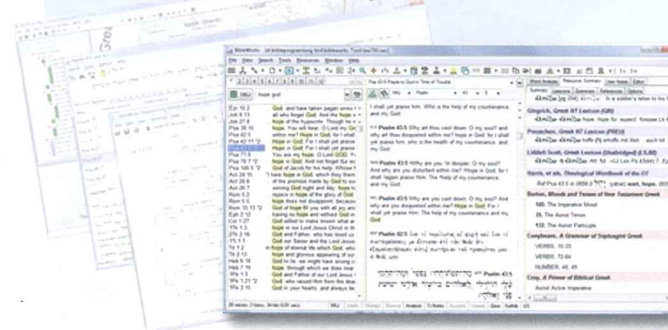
BibleWorks

File Edit Search Tools Resources Window Help

NKJ hope god

Ezr 10:2 God, and have taken pagan wives
Job 13:15 all who forget God, And the hope
Psa 27:8 Hope of the hypocrite. Though he
Psa 39:7 hope. You will hear, O Lord my God
Psa 42:5 within me? Hope in God, for I shall
Psa 42:11 Hope in God; For I shall yet praise
Psa 43:5 Hope in God; For I shall yet praise
Psa 71:5 You are my hope, O Lord GOD; You
Psa 78:7 hope in God, And not forget the works
Psa 146:5 God of Jacob for his help, Whose hope
Jer 14:8 hope of Israel, his Savior in time
Act 24:15 hope in God, which they themselves
Act 26:6 of the promise made by God to our
Act 26:7 serving God night and day, hope to
Rom 5:2 rejoice in hope of the glory of God
Rom 5:5 hope does not disappoint, because
Rom 15:13 God of hope fill you with all joy and
Eph 2:12 having no hope and without God in
Col 1:27 God willed to make known what are
1Ti 1:1 hope in our Lord Jesus Christ in the
1Ti 4:10 God and Father, who has loved us
1Ti 5:5 God our Savior and the Lord Jesus
Tit 1:2 in hope of eternal life which God
Tit 2:13 hope and glorious appearing of our
Heb 6:18 God to lie, we might have strong
Heb 7:19 hope, through which we draw near
1Pe 1:3 God and Father of our Lord Jesus
1Pe 1:21 God, who raised Him from the dead
1Pe 3:15 God in your hearts, and always be

Psa 43:5 Prayer to God in Time of Trouble

I shall yet praise him, Who is the help of my countenance and my God.

NKJ Psalm 43:5 Why art thou cast down, O my soul? and why art thou disquieted within me? hope in God: for I shall yet praise him, who is the health of my countenance, and my God.

NKJ Psalm 43:5 Why are you in despair, O my soul? And why are you disturbed within me? Hope in God, for I shall again praise Him, The help of my countenance and my God.

NKJ Psalm 43:5 Why are you cast down, O my soul? And why are you disquieted within me? Hope in God; For I shall yet praise Him, The help of my countenance and my God.

Word Analysis | Resource Summary | User Notes | Editor

Gingrich, Greek NT Lexicon
ἐλπίζω hope, hope for, expect, foresee

Friberg, Greek NT Lexicon (FRI)
ἐλπίζω

Liddell-Scott, Greek Lexicon (Unabridged)
ἐλπίζω

Harris, et al, Theological Wordbook of the OT

Burton, Moods and Tenses of New Testament Greek
105. The Imperative Mood
35. The Aorist Tense
112. The Aorist Participle

Conybeare, A Grammar of Septuagint Greek
VERBS, 16.22
VERBS, 72.84
NUMBER, 46, 49

Crisp, A Manual of Biblical Greek
Aorist Active Imperative